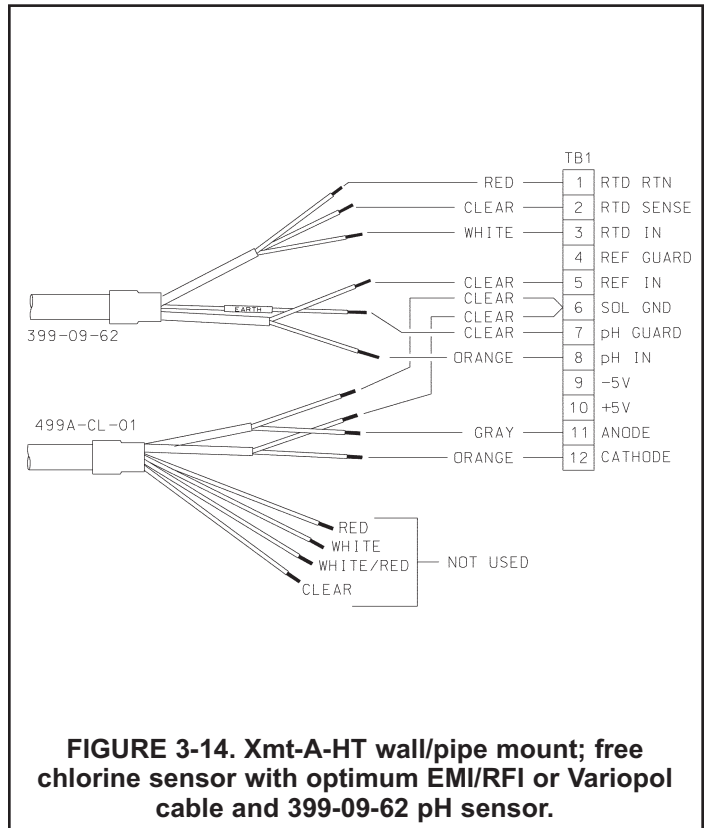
TB1

RED — 1 RTD RTN
CLEAR — 2 RTD SENSE
WHITE — 3 RTD IN
4 REF GUARD
CLEAR — 5 REF IN
CLEAR
CLEAR — 6 SOL GND
CLEAR — 7 pH GUARD
ORANGE — 8 pH IN
9 -5V
10 +5V
GRAY — 11 ANODE
ORANGE — 12 CATHODE

EARTH

399-09-62

499A-CL-01

RED
WHITE
WHITE/RED
CLEAR
NOT USED

FIGURE 3-14. Xmt-A-HT wall/pipe mount; free chlorine sensor with optimum EMI/RFI or Variopol cable and 399-09-62 pH sensor.